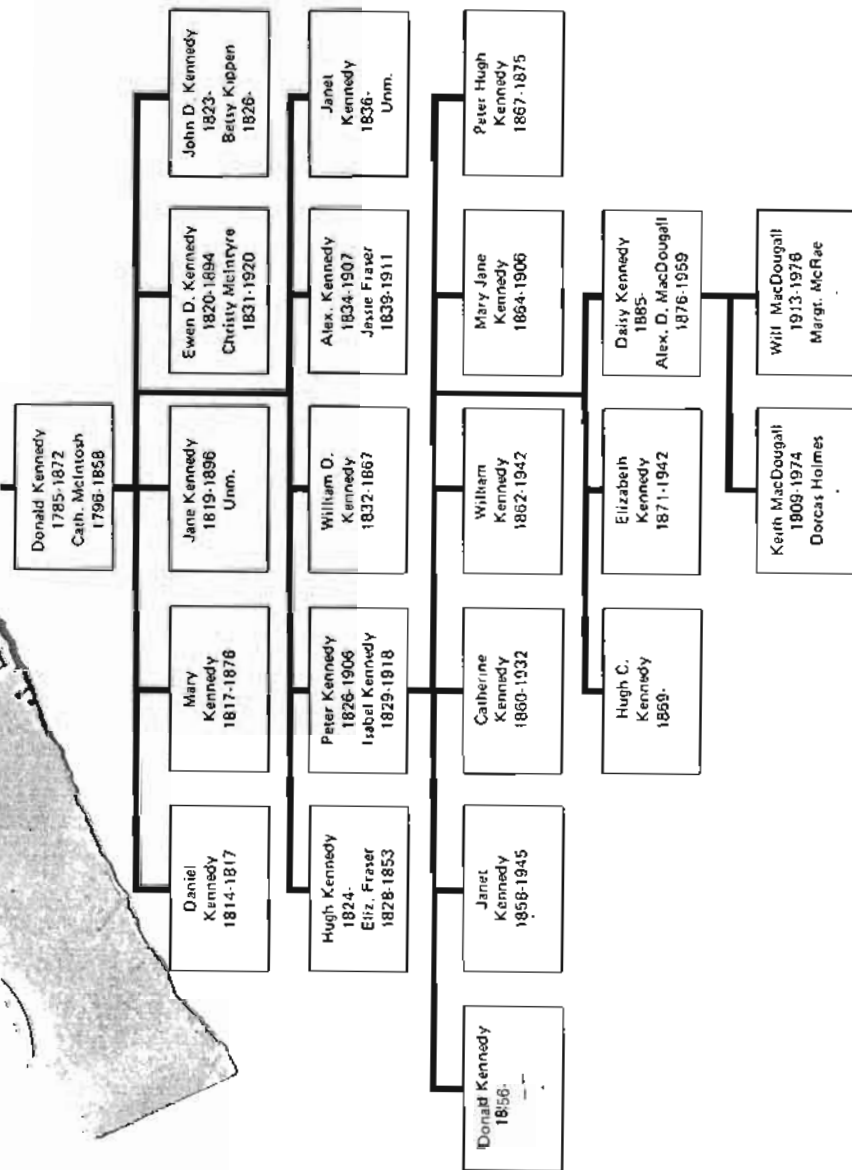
Donald Kennedy
1785-1872
Cath. McIntosh
1796-1858

Daniel
Kennedy
1814-1817

Mary
Kennedy
1817-1876

Jane Kennedy
1819-1896
Unm.

Ewen D. Kennedy
1820-1894
Christy McIntyre
1831-1920

John D. Kennedy
1823-
Betsy Kippen
1826-

Hugh Kennedy
1824-
Eliz. Fraser
1828-1853

Peter Kennedy
1826-1906
Isabel Kennedy
1829-1918

William D.
Kennedy
1832-1867

Alex. Kennedy
1834-1907
Jessie Fraser
1839-1911

Janet
Kennedy
1836-
Unm.

Donald Kennedy
1856-

Janet
Kennedy
1858-1945

Catherine
Kennedy
1860-1932

William
Kennedy
1862-1942

Mary Jane
Kennedy
1864-1906

Peter Hugh
Kennedy
1867-1875

Hugh C.
Kennedy
1869-

Elizabeth
Kennedy
1871-1942

Daisy Kennedy
1885-
Alex. D. MacDougall
1876-1959

Keith MacDougall
1909-1974
Dorcas Holmes

Will MacDougall
1913-1976
Margt. McRae